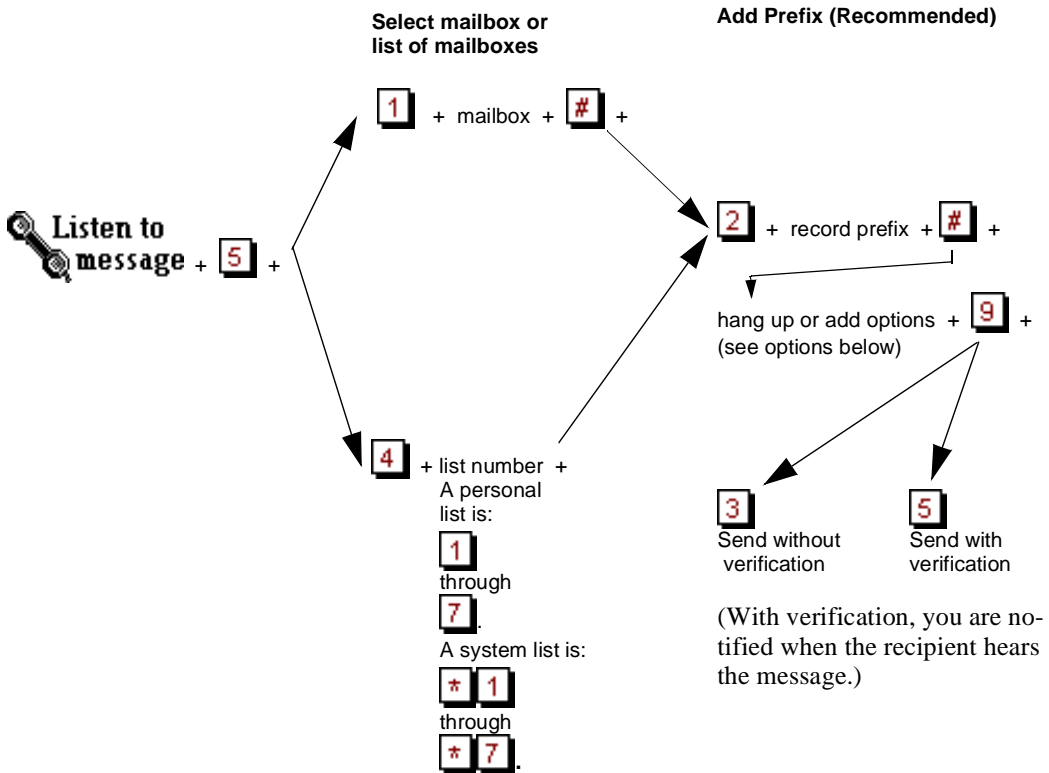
Select mailbox or list of mailboxes

Add Prefix (Recommended)

1 + mailbox + # +

Listen to message + 5 +

2 + record prefix + # +

hang up or add options + 9 + (see options below)

4 + list number + A personal list is: 1 through 7. A system list is: * 1 through * 7.

3 Send without verification

5 Send with verification

(With verification, you are notified when the recipient hears the message.)